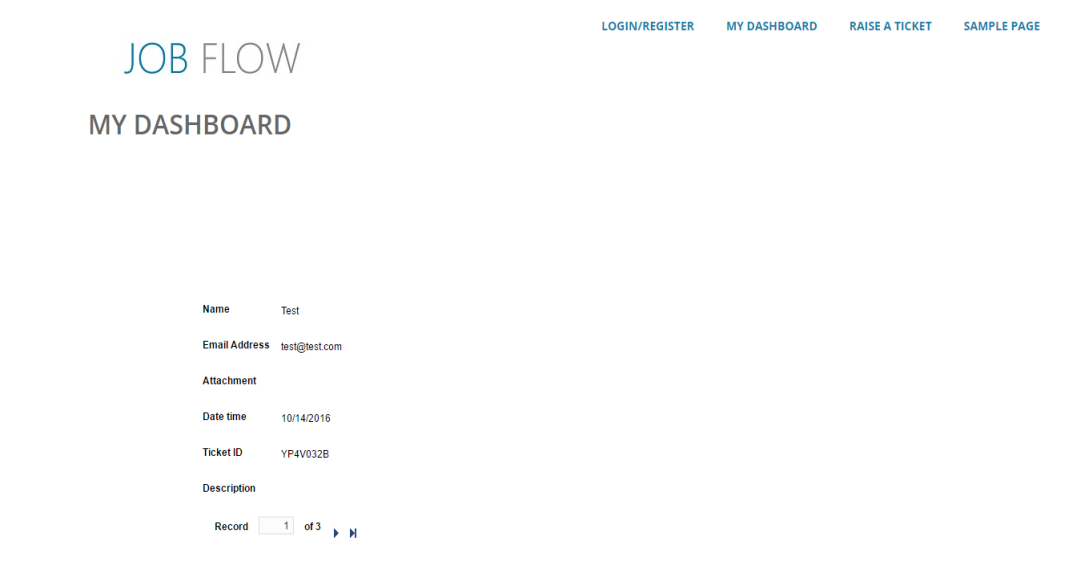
LOGIN/REGISTER MY DASHBOARD RAISE A TICKET SAMPLE PAGE

JOB FLOW

MY DASHBOARD

| | |
|---|---|
| Name | Test |
| Email Address | test@test.com |
| Attachment | |
| Date time | 10/14/2016 |
| Ticket ID | YP4V032B |
| Description | |

Record 1 of 3